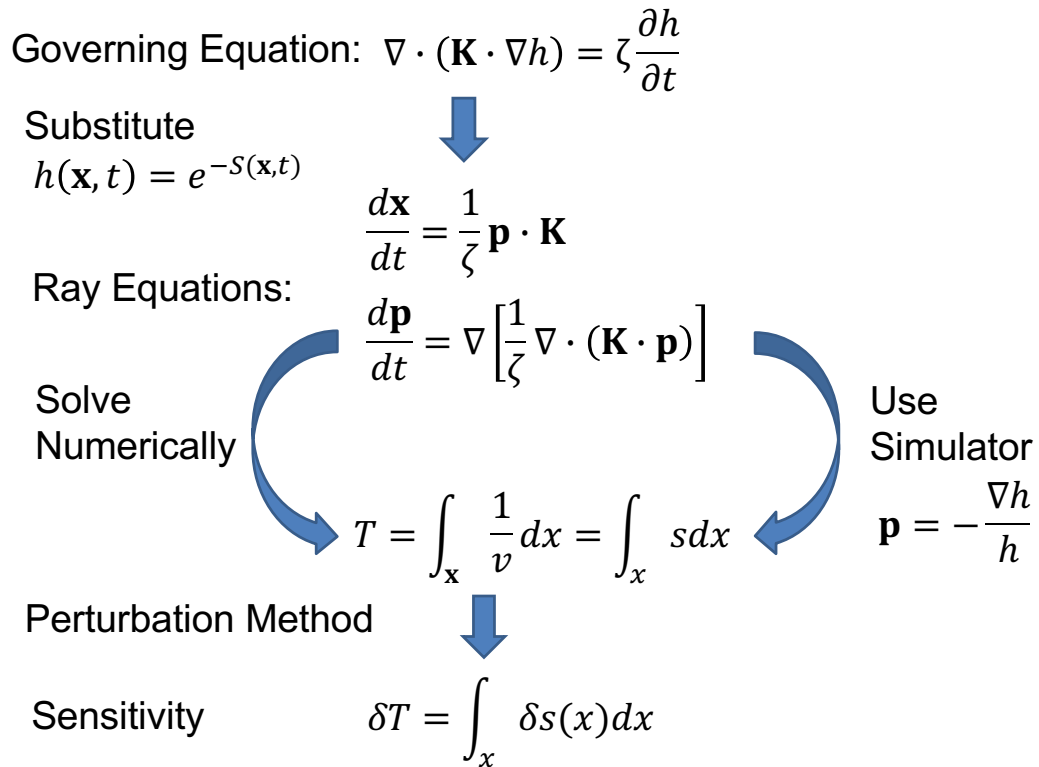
Governing Equation: $\nabla \cdot (\mathbf{K} \cdot \nabla h) = \zeta \frac{\partial h}{\partial t}$

Substitute
$h(\mathbf{x}, t) = e^{-S(\mathbf{x},t)}$

Ray Equations:

$\frac{d\mathbf{x}}{dt} = \frac{1}{\zeta} \mathbf{p} \cdot \mathbf{K}$

$\frac{d\mathbf{p}}{dt} = \nabla \left[ \frac{1}{\zeta} \nabla \cdot (\mathbf{K} \cdot \mathbf{p}) \right]$

Solve Numerically

Use Simulator
$\mathbf{p} = -\frac{\nabla h}{h}$

$T = \int_{\mathbf{x}} \frac{1}{v} dx = \int_{x} s dx$

Perturbation Method

Sensitivity $\delta T = \int_{x} \delta s(x) dx$